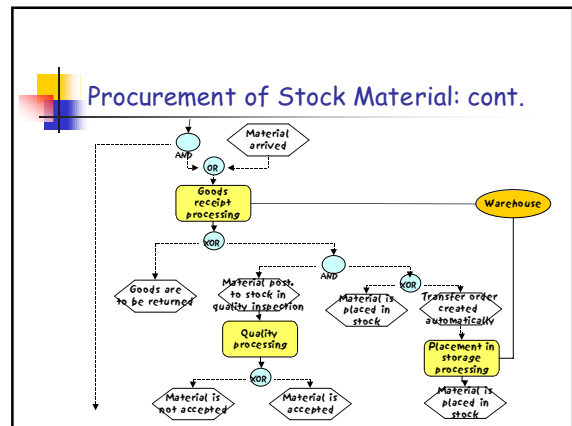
Procurement of Stock Material: cont.

Material arrived

AND

OR

Goods receipt processing

Warehouse

XOR

AND

XOR

Goods are to be returned

Material post. to stock in quality inspection

Material is placed in stock

Transfer order created automatically

Quality processing

Placement in storage processing

XOR

Material is not accepted

Material is accepted

Material is placed in stock